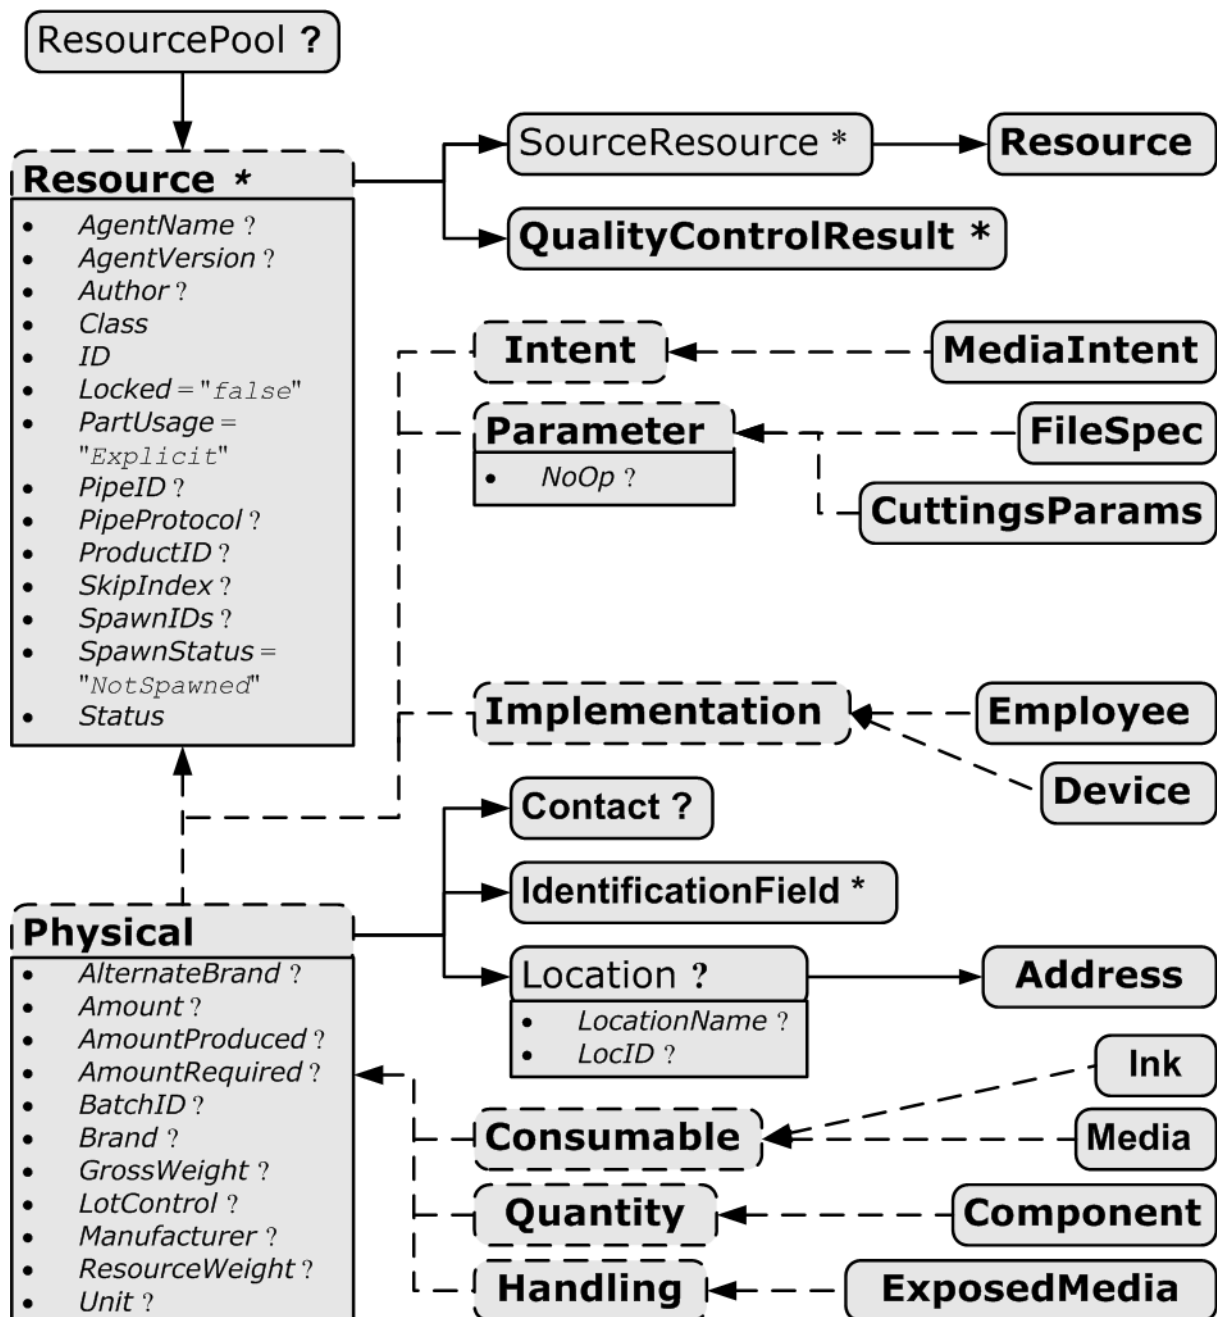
ResourcePool ?

Resource *
- AgentName ?
- AgentVersion ?
- Author ?
- Class
- ID
- Locked = "false"
- PartUsage = "Explicit"
- PipeID ?
- PipeProtocol ?
- ProductID ?
- SkipIndex ?
- SpawnIDs ?
- SpawnStatus = "NotSpawned"
- Status

SourceResource * 
Resource
QualityControlResult *

Intent
MediaIntent
Parameter
- NoOp ?
FileSpec
CuttingsParams

Implementation
Employee
Device

Contact ?
IdentificationField *
Location ?
- LocationName ?
- LocID ?
Address

Physical
- AlternateBrand ?
- Amount ?
- AmountProduced ?
- AmountRequired ?
- BatchID ?
- Brand ?
- GrossWeight ?
- LotControl ?
- Manufacturer ?
- ResourceWeight ?
- Unit ?

Ink
Consumable
Media
Quantity
Component
Handling
ExposedMedia